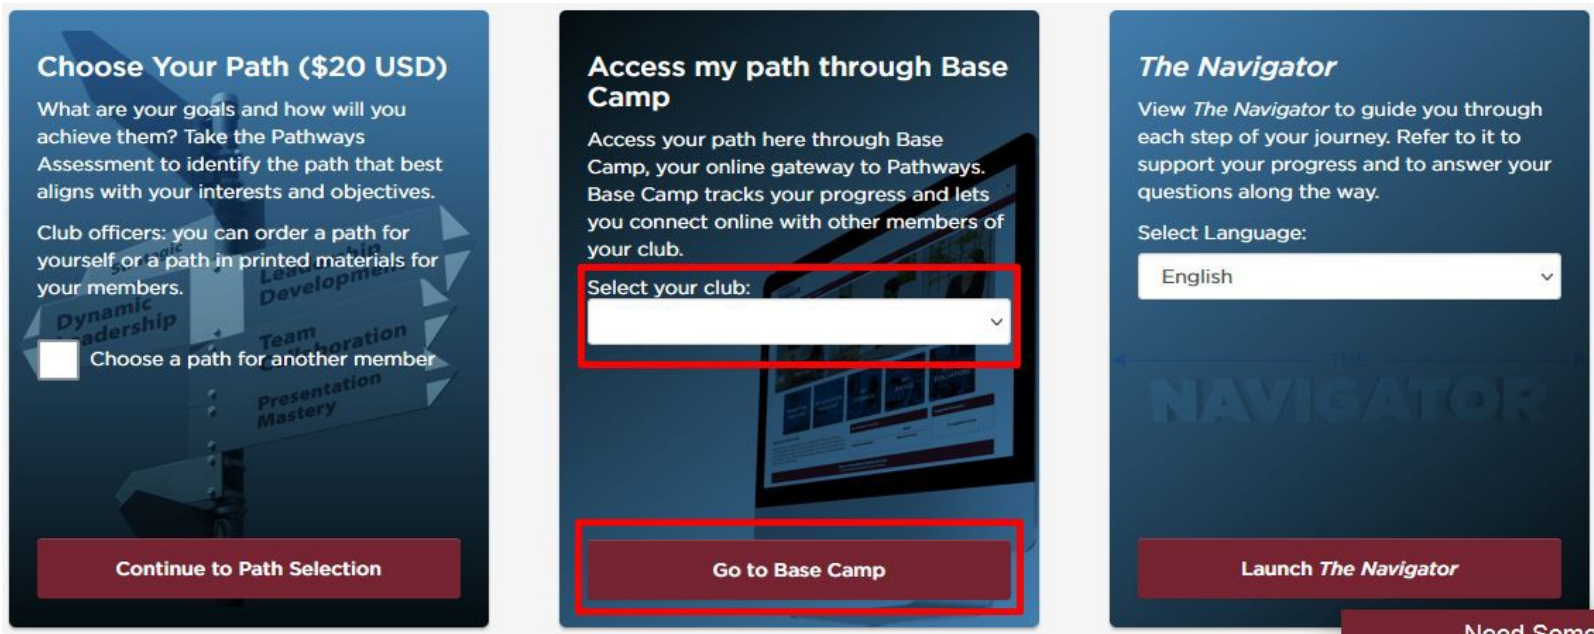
Choose Your Path ($20 USD)

What are your goals and how will you achieve them? Take the Pathways Assessment to identify the path that best aligns with your interests and objectives.

Club officers: you can order a path for yourself or a path in printed materials for your members.

Choose a path for another member

Continue to Path Selection

Access my path through Base Camp

Access your path here through Base Camp, your online gateway to Pathways. Base Camp tracks your progress and lets you connect online with other members of your club.

Select your club:

Go to Base Camp

The Navigator

View The Navigator to guide you through each step of your journey. Refer to it to support your progress and to answer your questions along the way.

Select Language:

English

Launch The Navigator

Need Some